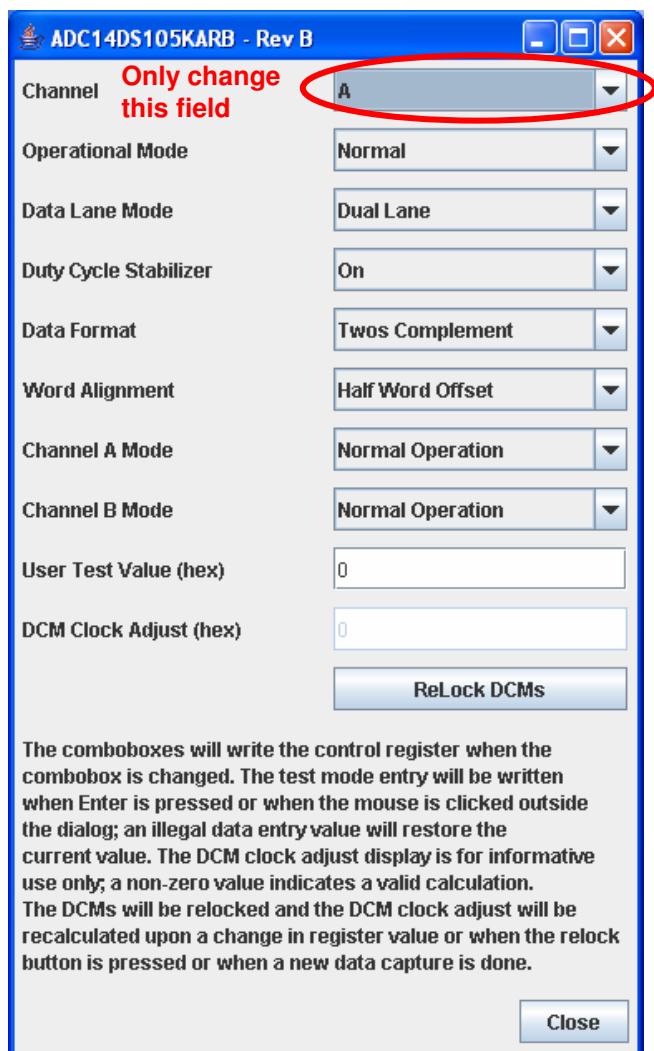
ADC14DS105KARB - Rev B

Channel
Only change this field
A

Operational Mode
Normal

Data Lane Mode
Dual Lane

Duty Cycle Stabilizer
On

Data Format
Twos Complement

Word Alignment
Half Word Offset

Channel A Mode
Normal Operation

Channel B Mode
Normal Operation

User Test Value (hex)
0

DCM Clock Adjust (hex)
0

ReLock DCMs

The comboboxes will write the control register when the combobox is changed. The test mode entry will be written when Enter is pressed or when the mouse is clicked outside the dialog; an illegal data entry value will restore the current value. The DCM clock adjust display is for informative use only; a non-zero value indicates a valid calculation.
The DCMs will be relocked and the DCM clock adjust will be recalculated upon a change in register value or when the relock button is pressed or when a new data capture is done.

Close